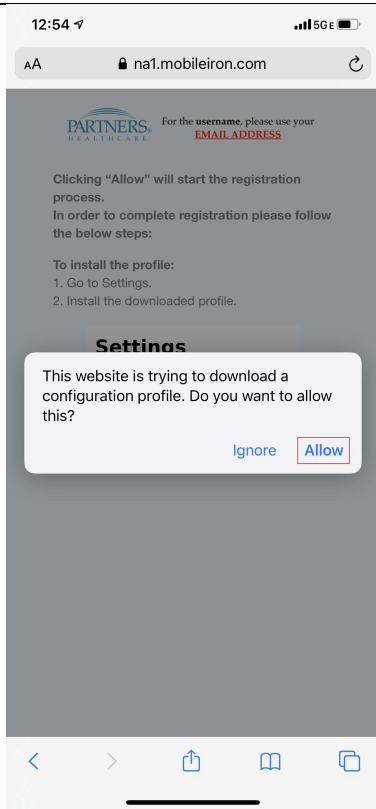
12:54

5G E

AA

na1.mobileiron.com

PARTNERS. HEALTHCARE

For the username, please use your EMAIL ADDRESS

Clicking "Allow" will start the registration process.
In order to complete registration please follow the below steps:

To install the profile:
1. Go to Settings.
2. Install the downloaded profile.

Settings

This website is trying to download a configuration profile. Do you want to allow this?

Ignore

Allow